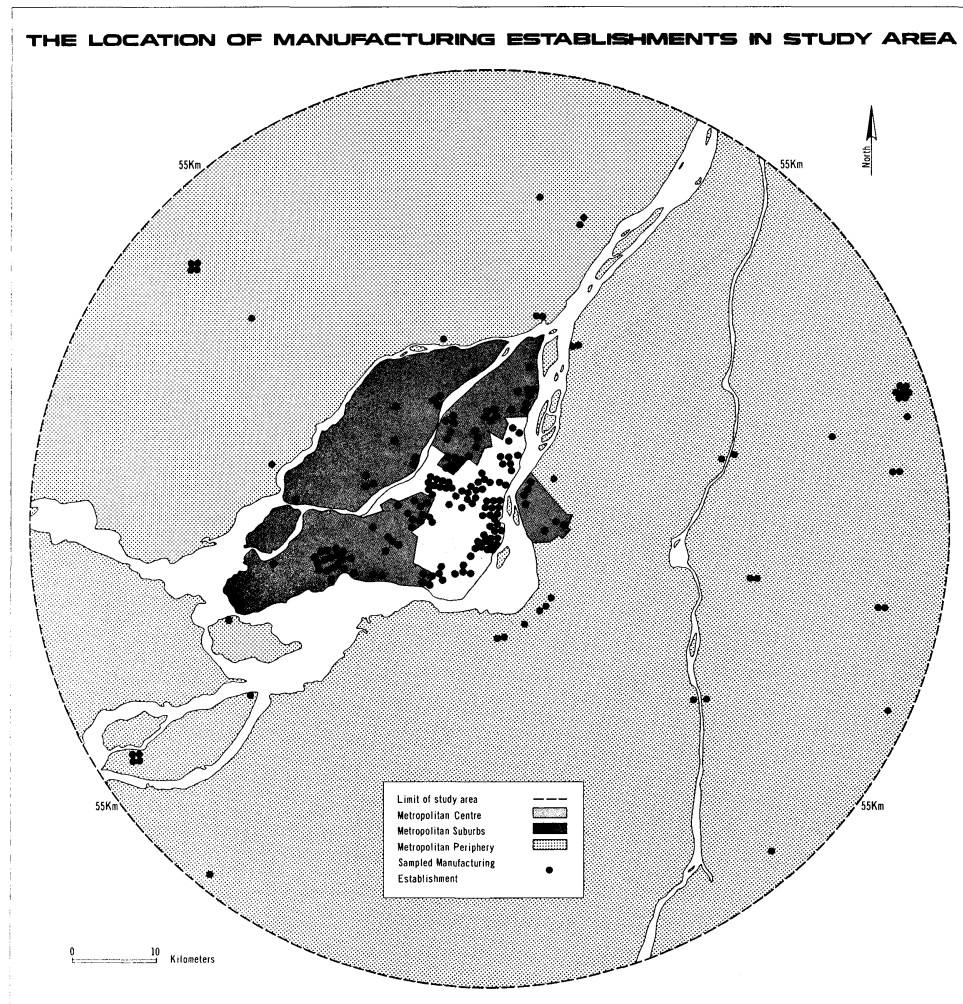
THE LOCATION OF MANUFACTURING ESTABLISHMENTS IN STUDY AREA

North

55Km

55Km

55Km

55Km

Limit of study area
Metropolitan Centre
Metropolitan Suburbs
Metropolitan Periphery
Sampled Manufacturing Establishment

0 10 Kilometers